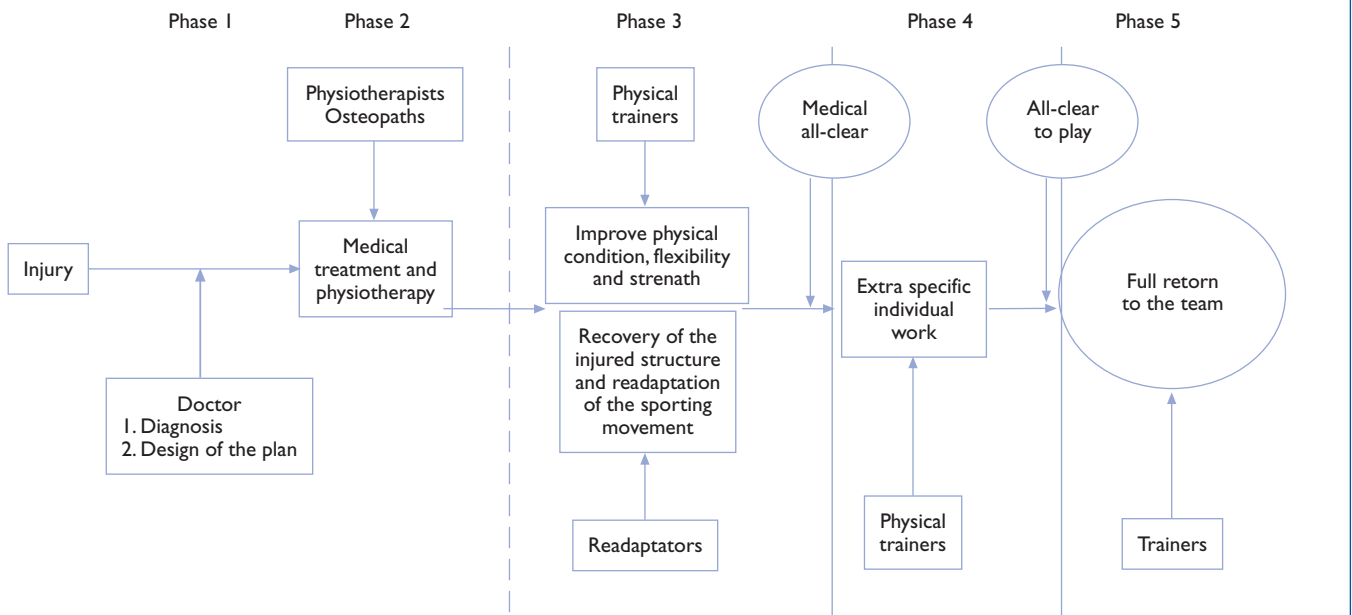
Phase 1
Phase 2
Phase 3
Phase 4
Phase 5

Physiotherapists Osteopaths

Physical trainers

Medical all-clear

All-clear to play

Injury

Medical treatment and physiotherapy

Improve physical condition, flexibility and strenath

Recovery of the injured structure and readaptation of the sporting movement

Extra specific individual work

Full retorn to the team

Doctor
1. Diagnosis
2. Design of the plan

Readaptators

Physical trainers

Trainers